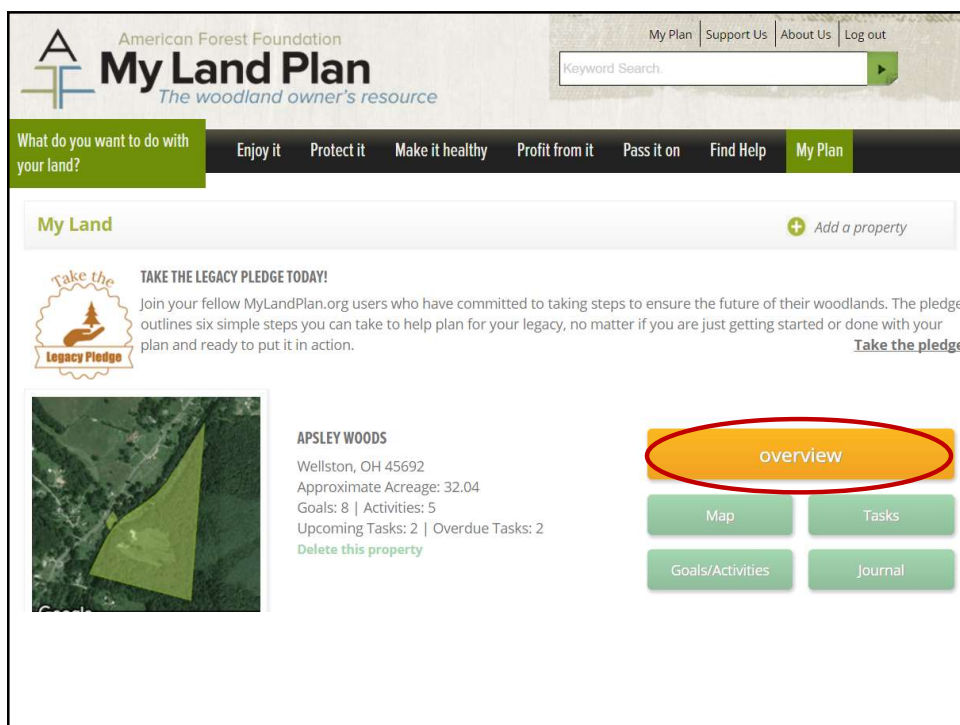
American Forest Foundation
My Land Plan
The woodland owner's resource

My Plan | Support Us | About Us | Log out

Keyword Search.

What do you want to do with your land?

Enjoy it | Protect it | Make it healthy | Profit from it | Pass it on | Find Help | My Plan

My Land

Add a property

Take the Legacy Pledge

TAKE THE LEGACY PLEDGE TODAY!

Join your fellow MyLandPlan.org users who have committed to taking steps to ensure the future of their woodlands. The pledge outlines six simple steps you can take to help plan for your legacy, no matter if you are just getting started or done with your plan and ready to put it in action.

Take the pledge

Google

APSLEY WOODS

Wellston, OH 45692
Approximate Acreage: 32.04
Goals: 8 | Activities: 5
Upcoming Tasks: 2 | Overdue Tasks: 2
Delete this property

overview

Map

Tasks

Goals/Activities

Journal